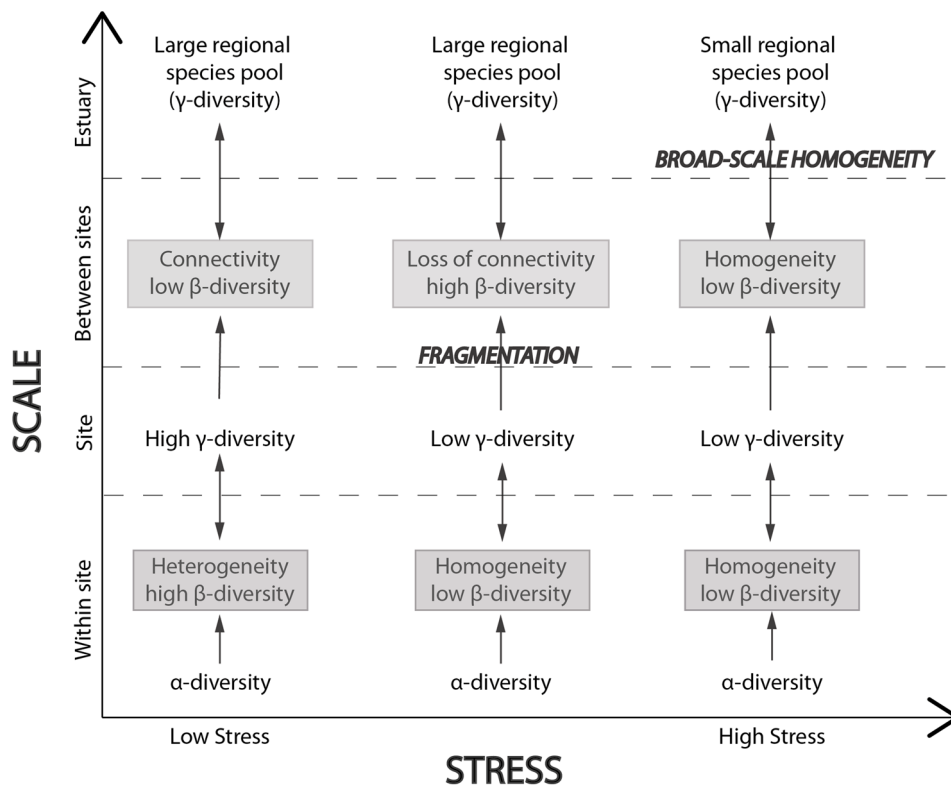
SCALE

Estuary

Large regional species pool (γ-diversity)

Large regional species pool (γ-diversity)

Small regional species pool (γ-diversity)

BROAD-SCALE HOMOGENEITY

Between sites

Connectivity low β-diversity

Loss of connectivity high β-diversity

Homogeneity low β-diversity

FRAGMENTATION

Site

High γ-diversity

Low γ-diversity

Low γ-diversity

Within site

Heterogeneity high β-diversity

Homogeneity low β-diversity

Homogeneity low β-diversity

α-diversity

α-diversity

α-diversity

Low Stress

High Stress

STRESS